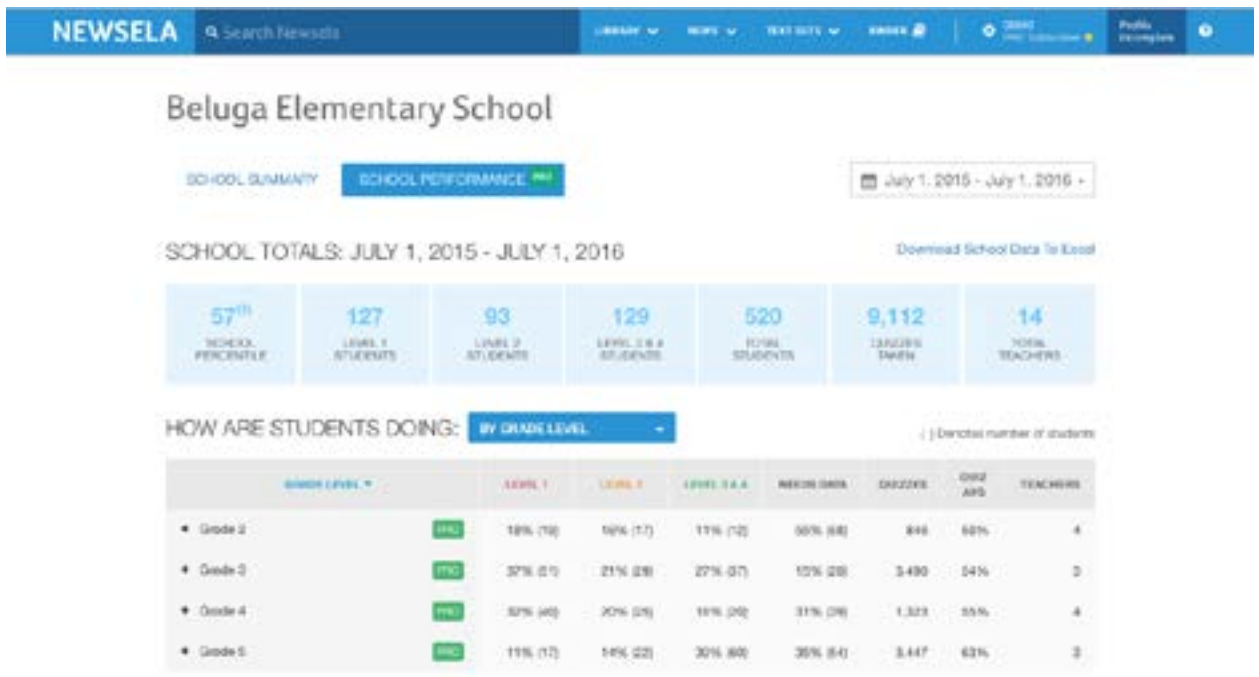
NEWSELA Search Newsela LIBRARY NEWS TEXT SETS BINDER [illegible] Profile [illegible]

Beluga Elementary School

SCHOOL SUMMARY SCHOOL PERFORMANCE PRO

July 1, 2015 - July 1, 2016

SCHOOL TOTALS: JULY 1, 2015 - JULY 1, 2016

Download School Data To Excel

| 57th | 127 | 93 | 129 | 520 | 9,112 | 14 |
|---|---|---|---|---|---|---|
| SCHOOL PERCENTILE | LEVEL 1 STUDENTS | LEVEL 2 STUDENTS | LEVEL 3 & 4 STUDENTS | TOTAL STUDENTS | QUIZZES TAKEN | TOTAL TEACHERS |

HOW ARE STUDENTS DOING: BY GRADE LEVEL

( ) Denotes number of students

| GRADE LEVEL | | LEVEL 1 | LEVEL 2 | LEVEL 3 & 4 | NEEDS DATA | QUIZZES | QUIZ AVG | TEACHERS |
|---|---|---|---|---|---|---|---|---|
| Grade 2 | PRO | 18% (19) | 16% (17) | 11% (12) | 55% (58) | 846 | 58% | 4 |
| Grade 3 | PRO | 37% (51) | 21% (29) | 27% (37) | 15% (20) | 3,490 | 54% | 3 |
| Grade 4 | PRO | 32% (40) | 20% (25) | 16% (20) | 31% (39) | 1,323 | 55% | 4 |
| Grade 5 | PRO | 11% (17) | 14% (22) | 39% (60) | 35% (54) | 3,447 | 63% | 3 |